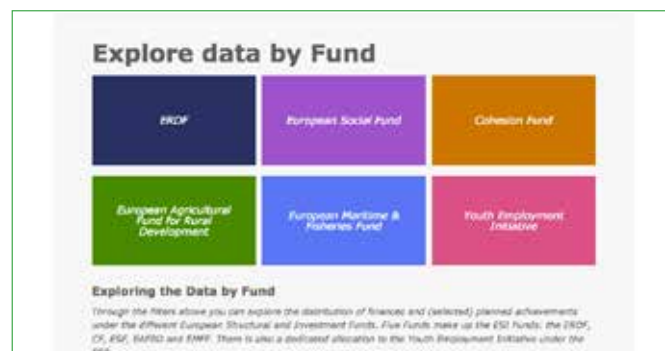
Explore data by Fund

ERDF

European Social Fund

Cohesion Fund

European Agricultural Fund for Rural Development

European Maritime & Fisheries Fund

Youth Employment Initiative

Exploring the Data by Fund

Through the filters above you can explore the distribution of finances and (selected) planned achievements under the different European Structural and Investment Funds. Five Funds make up the ESI Funds: the ERDF, CF, ESF, EAFRD and EMFF. There is also a dedicated allocation to the Youth Employment Initiative under the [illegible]